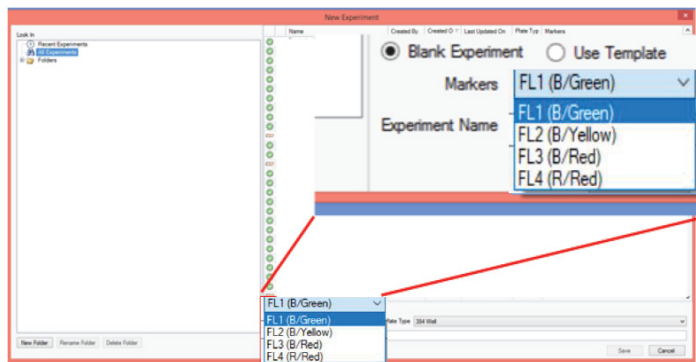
New Experiment

Look In
Recent Experiments
All Experiments
Folders

Name
Created By
Created O
Last Updated On
Plate Typ
Markers

Blank Experiment
Use Template
Markers
FL1 (B/Green)
FL1 (B/Green)
FL2 (B/Yellow)
FL3 (B/Red)
FL4 (R/Red)
Experiment Name

FL1 (B/Green)
FL1 (B/Green)
FL2 (B/Yellow)
FL3 (B/Red)
FL4 (R/Red)

Plate Type 384 Well

New Folder
Rename Folder
Delete Folder
Save
Cancel